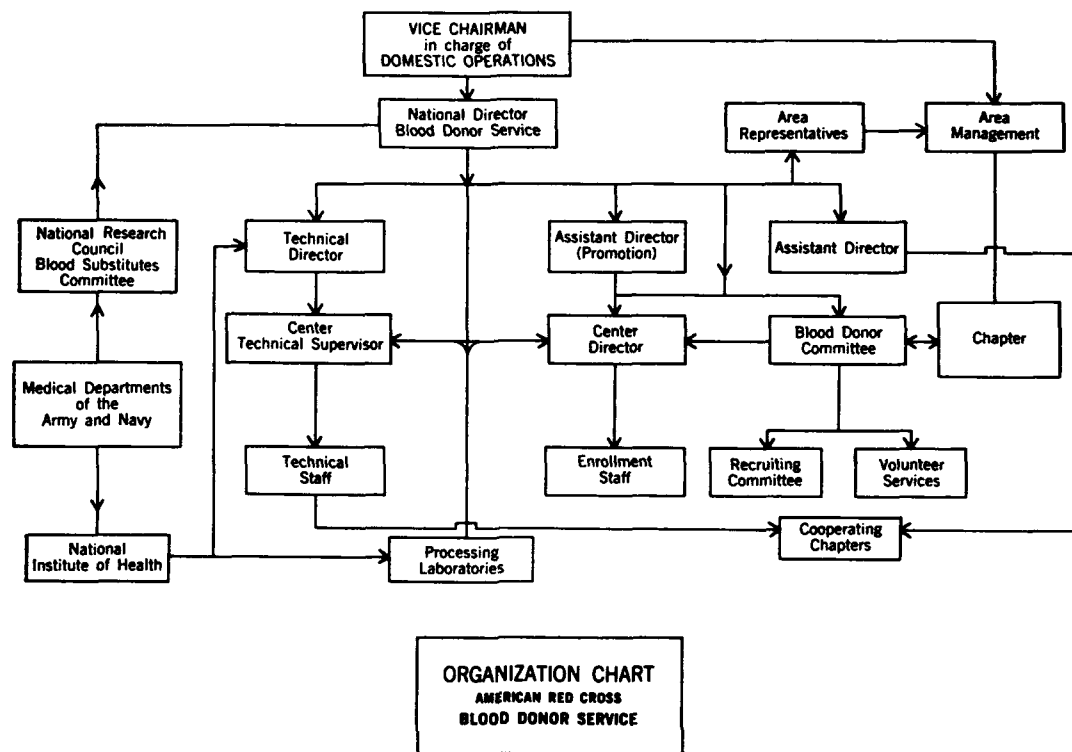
VICE CHAIRMAN
in charge of
DOMESTIC OPERATIONS

National Director
Blood Donor Service

Area Representatives

Area Management

National Research Council
Blood Substitutes Committee

Technical Director

Assistant Director
(Promotion)

Assistant Director

Center
Technical Supervisor

Center
Director

Blood Donor
Committee

Chapter

Medical Departments
of the
Army and Navy

Technical
Staff

Enrollment
Staff

Recruiting
Committee

Volunteer
Services

Cooperating
Chapters

National
Institute of Health

Processing
Laboratories

ORGANIZATION CHART
AMERICAN RED CROSS
BLOOD DONOR SERVICE